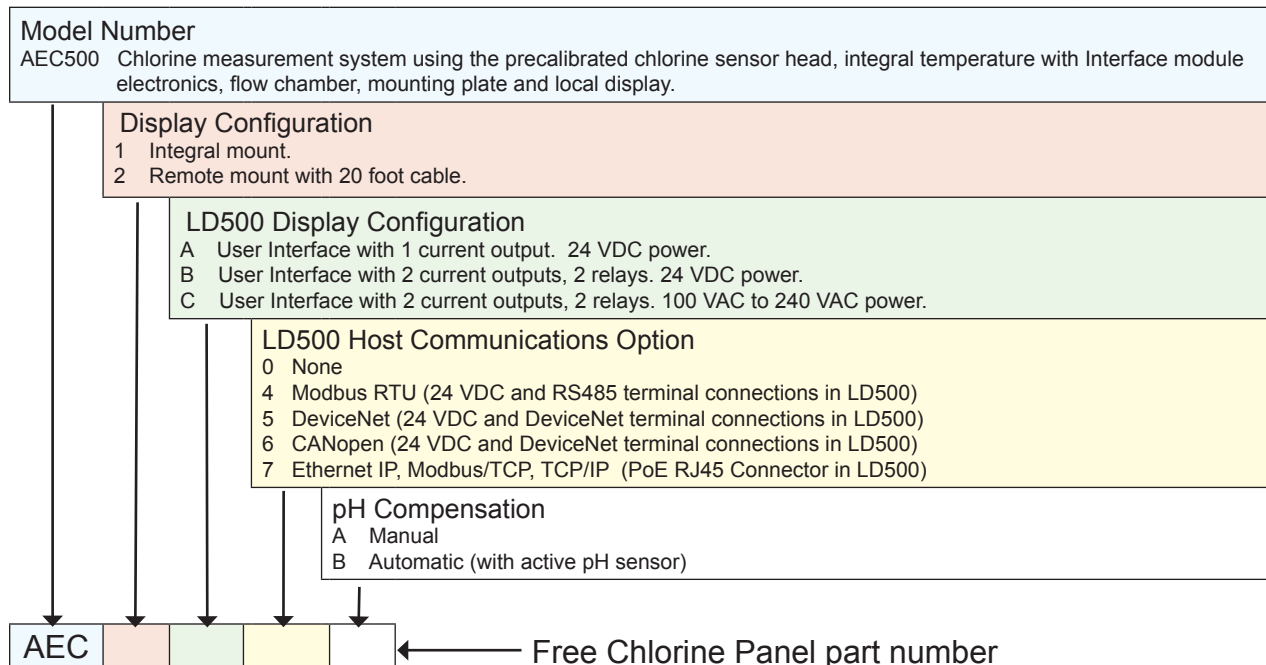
Model Number
AEC500 Chlorine measurement system using the precalibrated chlorine sensor head, integral temperature with Interface module electronics, flow chamber, mounting plate and local display.

Display Configuration
1 Integral mount.
2 Remote mount with 20 foot cable.

LD500 Display Configuration
A User Interface with 1 current output. 24 VDC power.
B User Interface with 2 current outputs, 2 relays. 24 VDC power.
C User Interface with 2 current outputs, 2 relays. 100 VAC to 240 VAC power.

LD500 Host Communications Option
0 None
4 Modbus RTU (24 VDC and RS485 terminal connections in LD500)
5 DeviceNet (24 VDC and DeviceNet terminal connections in LD500)
6 CANopen (24 VDC and DeviceNet terminal connections in LD500)
7 Ethernet IP, Modbus/TCP, TCP/IP (PoE RJ45 Connector in LD500)

pH Compensation
A Manual
B Automatic (with active pH sensor)

AEC

Free Chlorine Panel part number